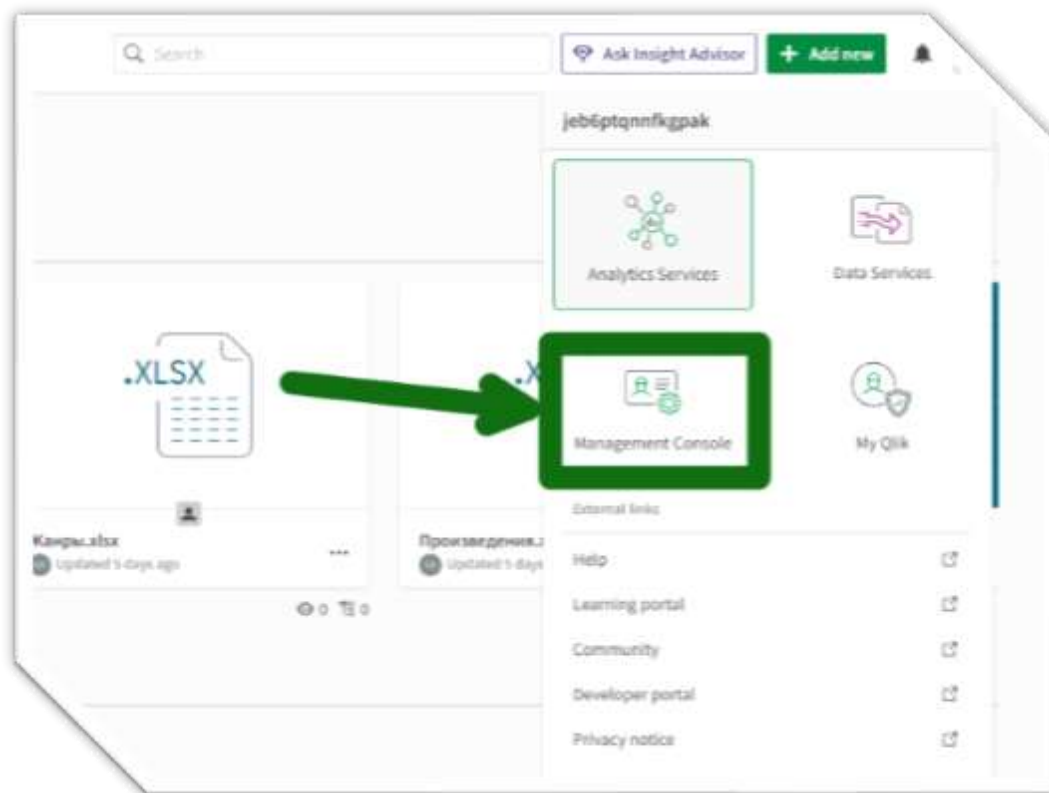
Search

Ask Insight Advisor

+ Add new

jeb6ptqnnfkgpak

Analytics Services

Data Services

.XLSX

.X

Management Console

My Qlik

External links

Жанры.xlsx

Updated 5 days ago

Произведения.

Updated 5 days

0 0

Help

Learning portal

Community

Developer portal

Privacy notice